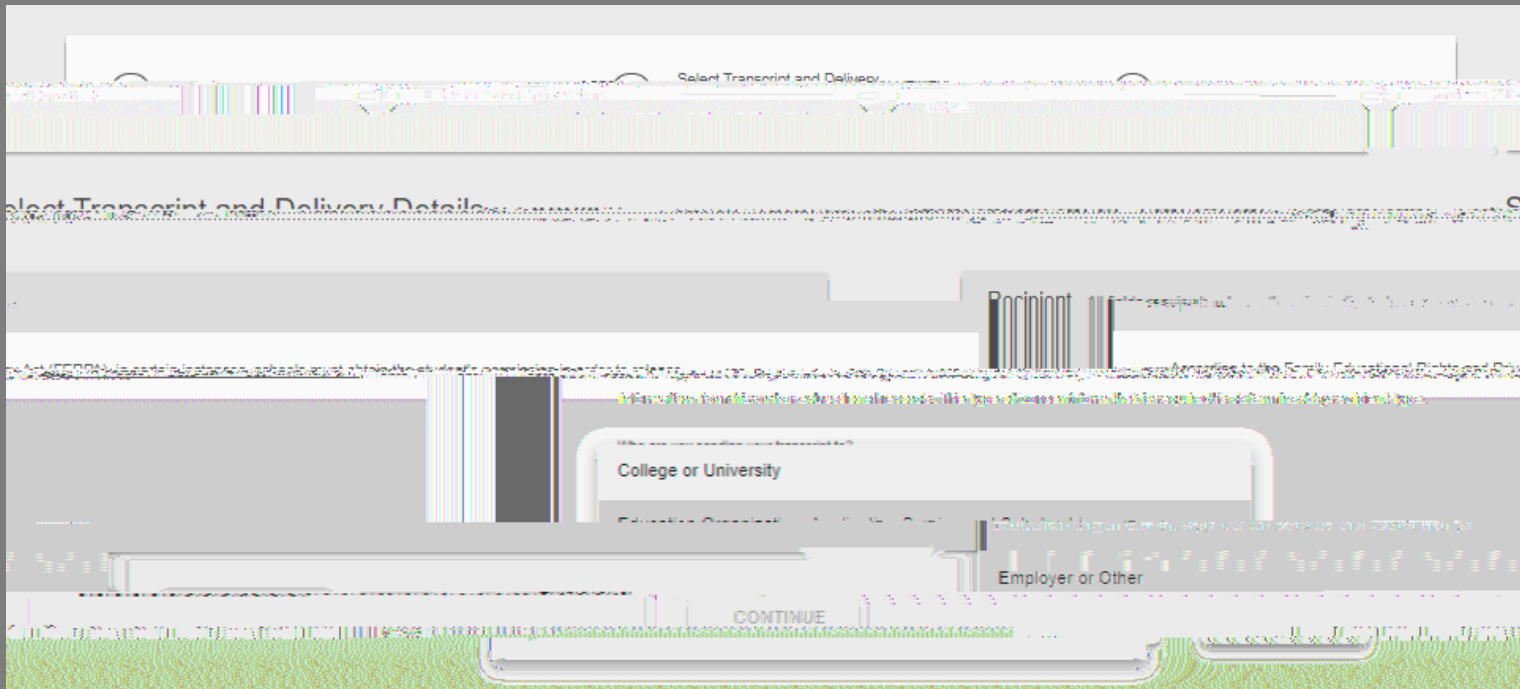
Select Transcript and Delivery

elect Transcript and Delivery Details

Recipient

According to the Family Educational Rights and Priv

Who are you sending your transcript to?

College or University

Education Organizati

Employer or Other

CONTINUE